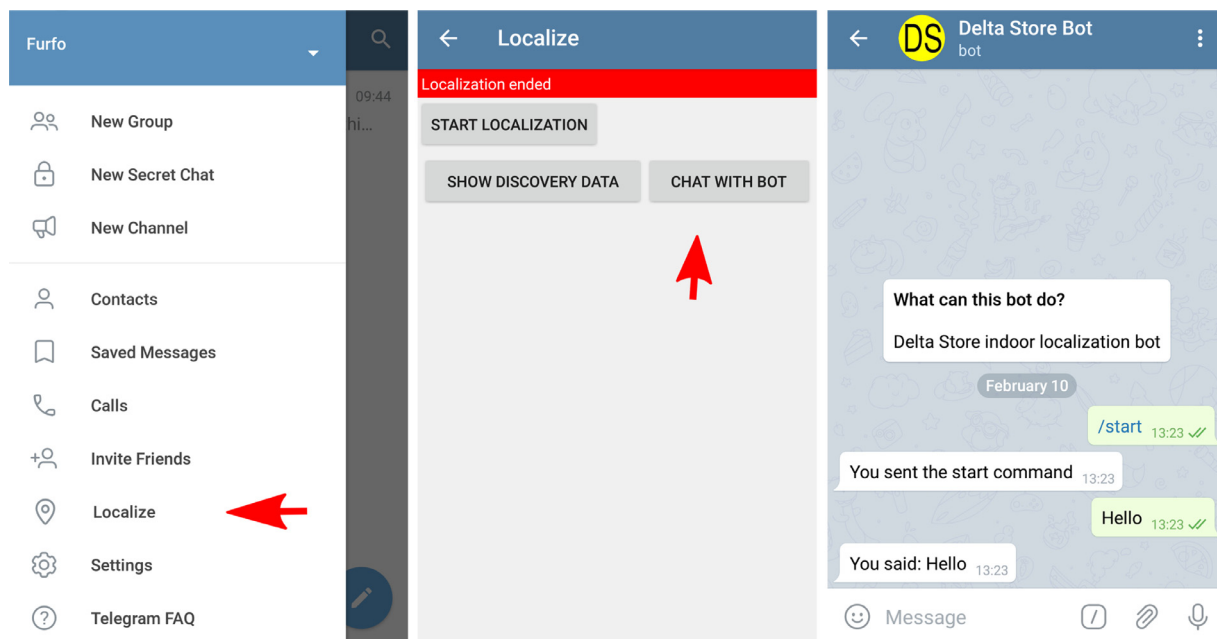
Furfo

09:44
hi...

New Group
New Secret Chat
New Channel
Contacts
Saved Messages
Calls
Invite Friends
Localize
Settings
Telegram FAQ

Localize

Localization ended

START LOCALIZATION

SHOW DISCOVERY DATA

CHAT WITH BOT

DS
Delta Store Bot
bot

What can this bot do?

Delta Store indoor localization bot

February 10

/start 13:23

You sent the start command 13:23

Hello 13:23

You said: Hello 13:23

Message